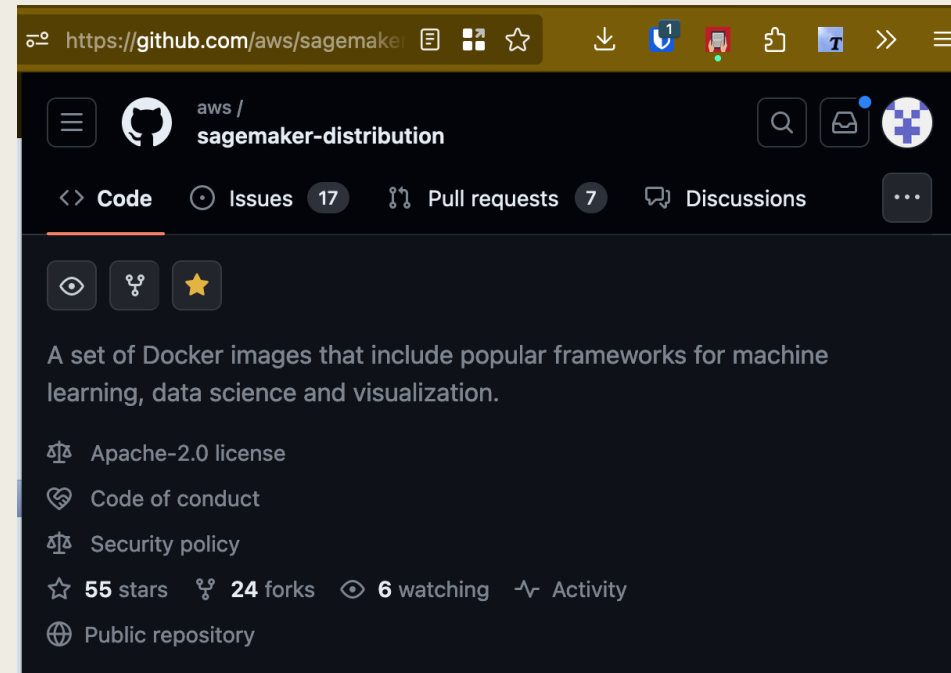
https://github.com/aws/sagemake

1

T

aws /
sagemaker-distribution

Code Issues 17 Pull requests 7 Discussions

A set of Docker images that include popular frameworks for machine learning, data science and visualization.

Apache-2.0 license

Code of conduct

Security policy

55 stars 24 forks 6 watching Activity

Public repository